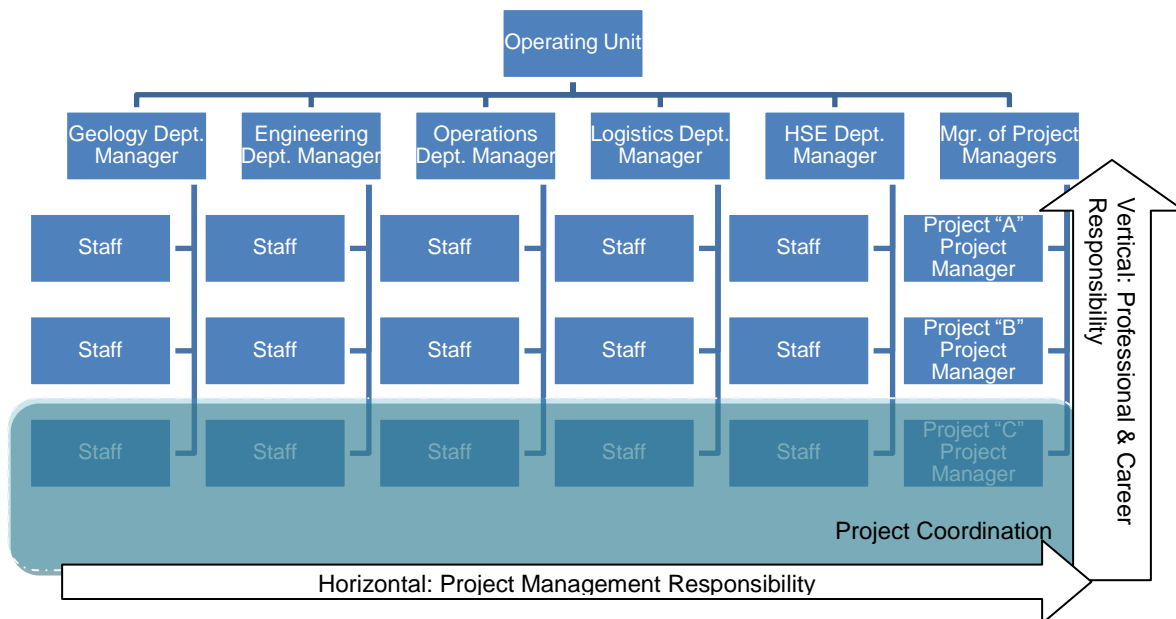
Operating Unit

Geology Dept. Manager

Engineering Dept. Manager

Operations Dept. Manager

Logistics Dept. Manager

HSE Dept. Manager

Mgr. of Project Managers

Staff

Staff

Staff

Staff

Staff

Project "A" Project Manager

Staff

Staff

Staff

Staff

Staff

Project "B" Project Manager

Staff

Staff

Staff

Staff

Staff

Project "C" Project Manager

Vertical: Professional & Career Responsibility

Project Coordination

Horizontal: Project Management Responsibility